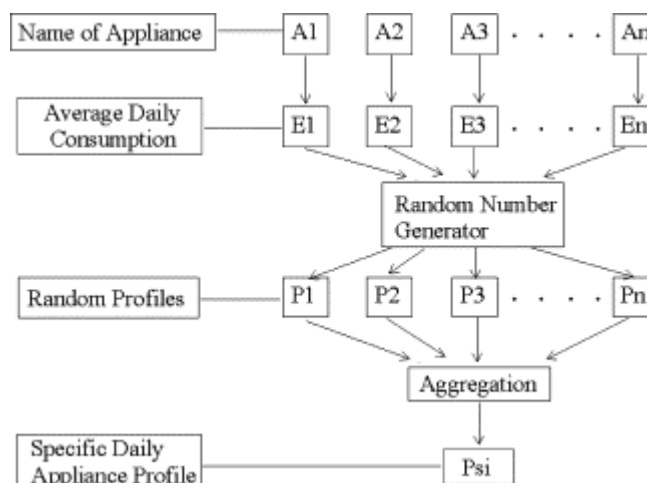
Name of Appliance

A1 A2 A3 . . . . An

Average Daily Consumption

E1 E2 E3 . . . . En

Random Number Generator

Random Profiles

P1 P2 P3 . . . . Pn

Aggregation

Specific Daily Appliance Profile

Psi